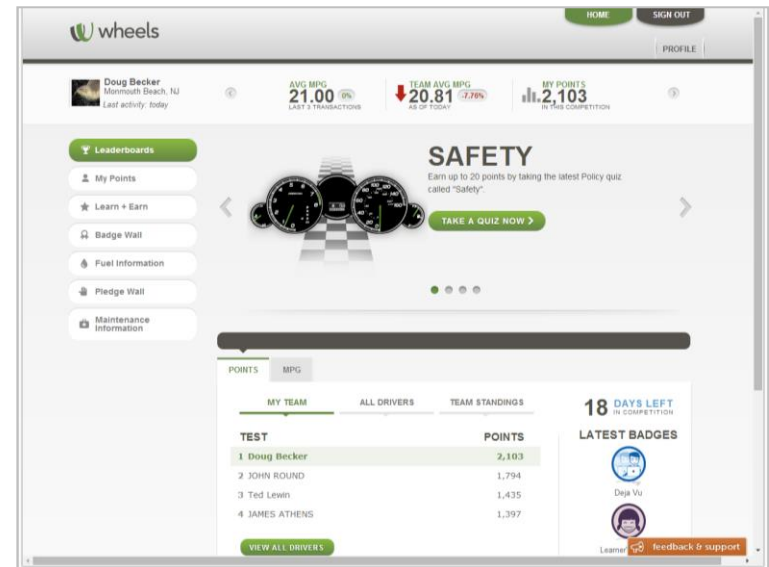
wheels

HOME SIGN OUT

PROFILE

Doug Becker
Monmouth Beach, NJ
Last activity: today

AVG MPG
21.00 0%
LAST 3 TRANSACTIONS

TEAM AVG MPG
20.81 -7.76%
AS OF TODAY

MY POINTS
2,103
IN THIS COMPETITION

Leaderboards
My Points
Learn + Earn
Badge Wall
Fuel Information
Pledge Wall
Maintenance Information

SAFETY
Earn up to 20 points by taking the latest Policy quiz called "Safety".

TAKE A QUIZ NOW

POINTS MPG

MY TEAM ALL DRIVERS TEAM STANDINGS

18 DAYS LEFT IN COMPETITION

| TEST | POINTS |
|---|---|
| 1 Doug Becker | 2,103 |
| 2 JOHN ROUND | 1,794 |
| 3 Ted Lewin | 1,435 |
| 4 JAMES ATHENS | 1,397 |

LATEST BADGES

Deja Vu

Learner

VIEW ALL DRIVERS

feedback & support